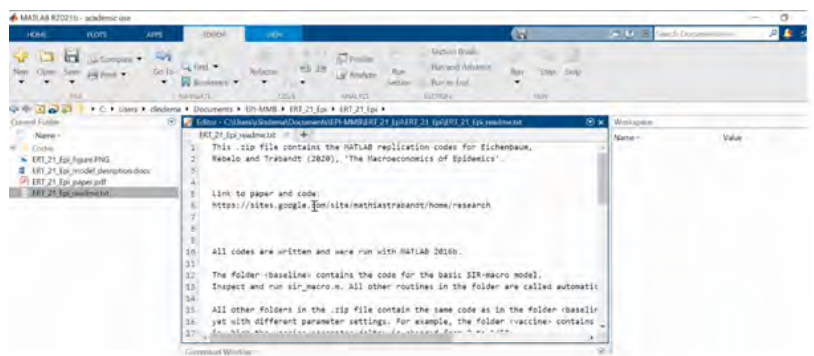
MATLAB R2021b - academic use

HOME PLOTS APPS EDITOR VIEW

Search Documentation

New Open Save Compare Print Go To Find Bookmark Refactor Profiler Analyze Run Section Run and Advance Run to End Run Step Stop

FILE NAVIGATE CODE ANALYZE SECTION RUN

C: › Users › cliedema › Documents › EPI-MMB › ERT_21_Epi ›

Current Folder

Name

Codes

ERT_21_Epi_figure.PNG

ERT_21_Epi_model_description.docx

ERT_21_Epi_paper.pdf

ERT_21_Epi_readme.txt

Editor - C:\Users\cliedema\Documents\EPI-MMB\ERT_21_Epi\ERT_21_Epi\ERT_21_Epi_readme.txt

ERT_21_Epi_readme.txt

1 This .zip file contains the MATLAB replication codes for Eichenbaum,
2 Rebelo and Trabandt (2020), 'The Macroeconomics of Epidemics'.
3
4
5 Link to paper and code:
6 https://sites.google.com/site/mathiastrabandt/home/research
7
8
9
10 All codes are written and were run with MATLAB 2016b.
11
12 The folder <baseline> contains the code for the basic SIR-macro model.
13 Inspect and run sir_macro.m. All other routines in the folder are called automatic
14
15 All other folders in the .zip file contain the same code as in the folder <baselir
16 yet with different parameter settings. For example, the folder <vaccine> contains
17 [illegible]

Workspace

Name Value

Command Window